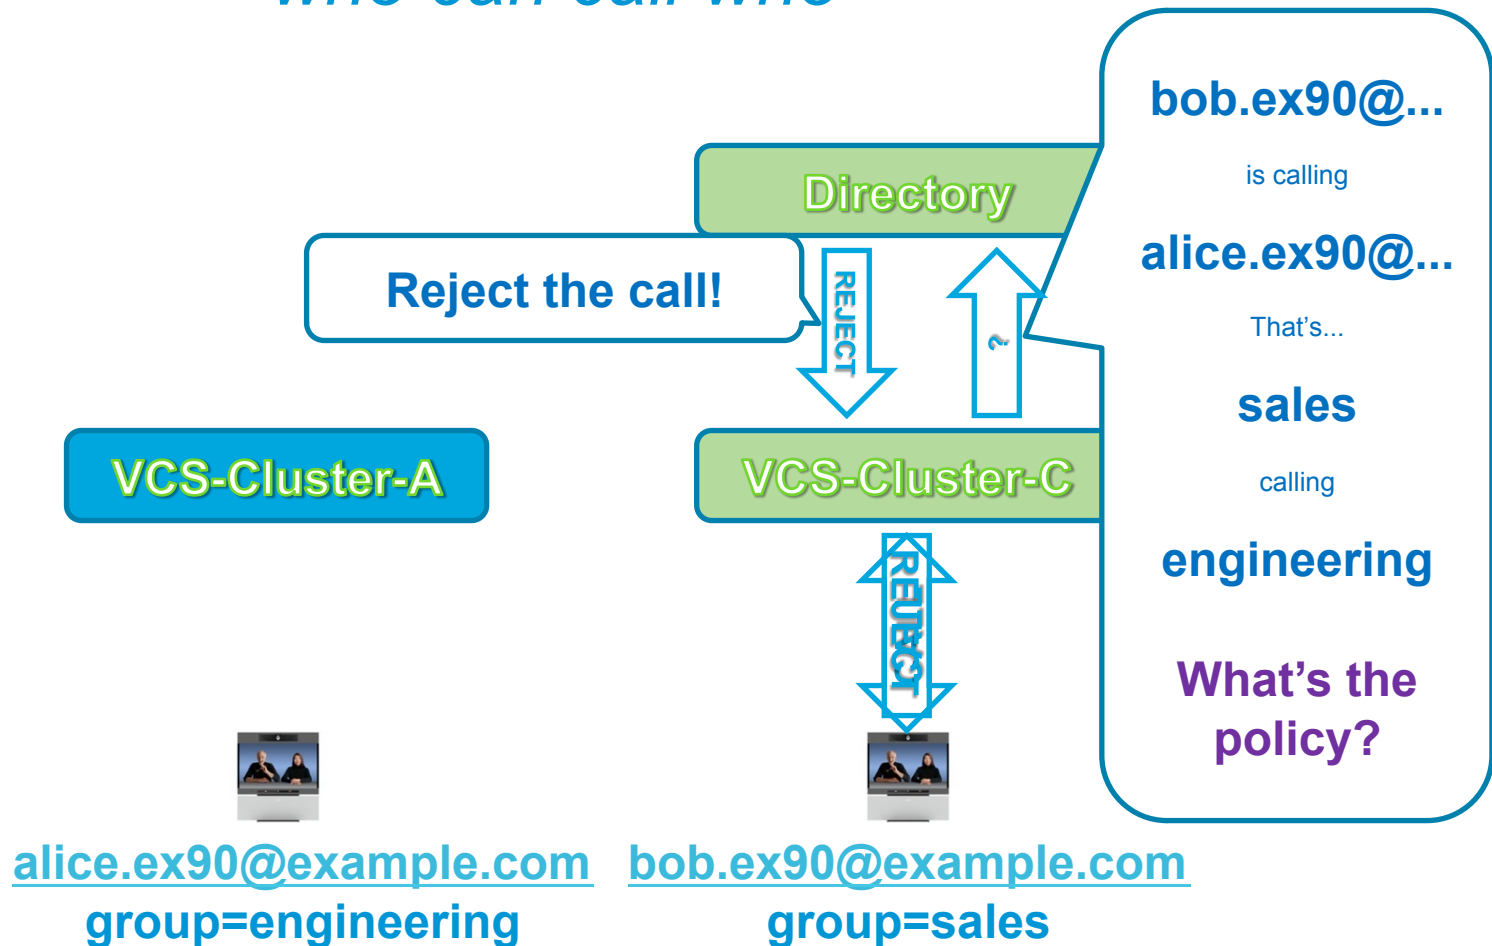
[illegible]

Directory

Reject the call!

REJECT

?

VCS-Cluster-A

VCS-Cluster-C

REJECT

bob.ex90@...

is calling

alice.ex90@...

That's...

sales

calling

engineering

What's the policy?

alice.ex90@example.com
group=engineering

bob.ex90@example.com
group=sales